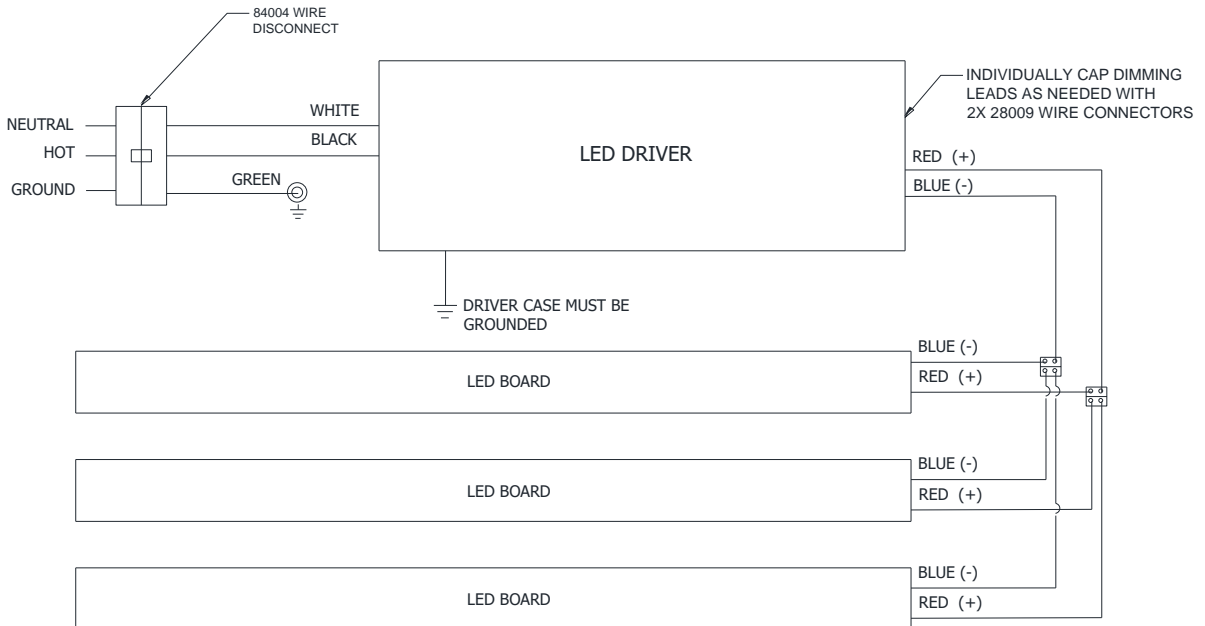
84004 WIRE DISCONNECT

INDIVIDUALLY CAP DIMMING LEADS AS NEEDED WITH 2X 28009 WIRE CONNECTORS

NEUTRAL

HOT

GROUND

WHITE

BLACK

GREEN

LED DRIVER

RED (+)

BLUE (-)

DRIVER CASE MUST BE GROUNDED

BLUE (-)

LED BOARD

RED (+)

BLUE (-)

LED BOARD

RED (+)

BLUE (-)

LED BOARD

RED (+)